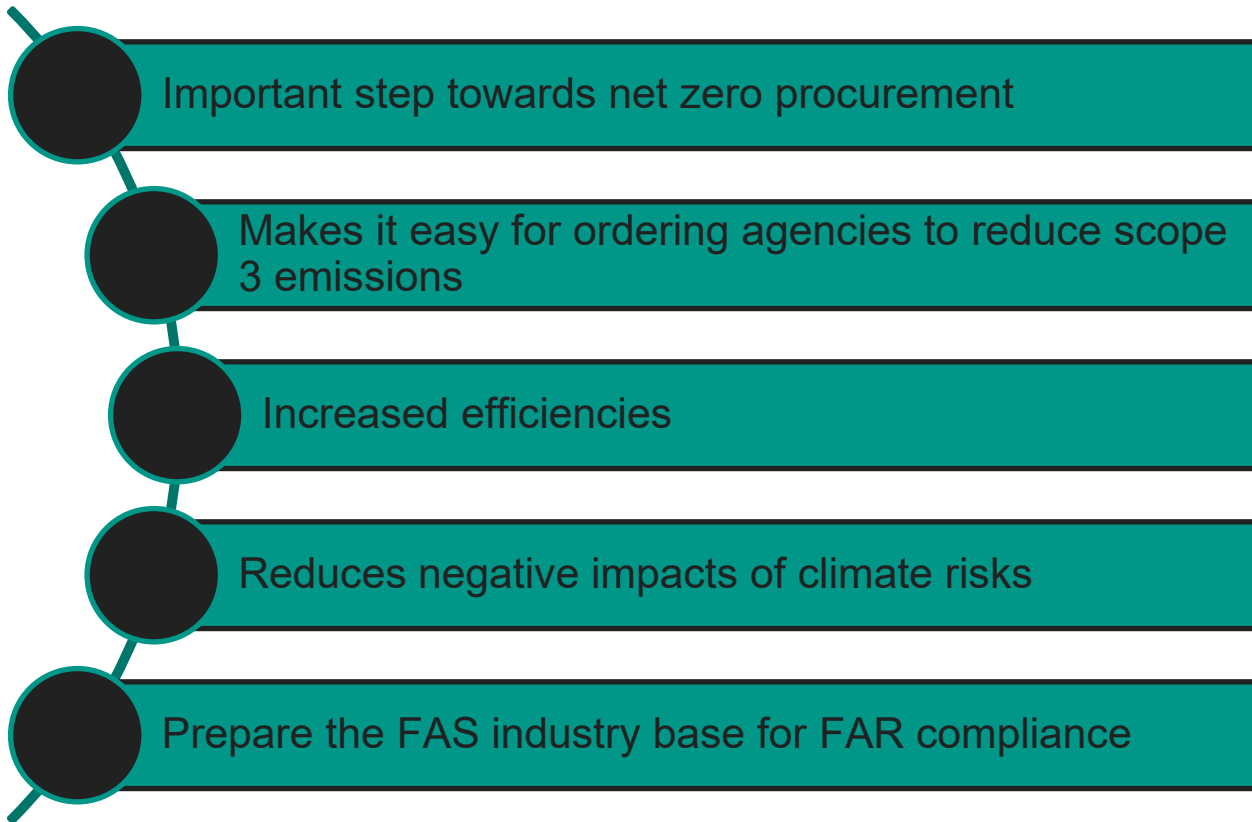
Important step towards net zero procurement

Makes it easy for ordering agencies to reduce scope 3 emissions

Increased efficiencies

Reduces negative impacts of climate risks

Prepare the FAS industry base for FAR compliance